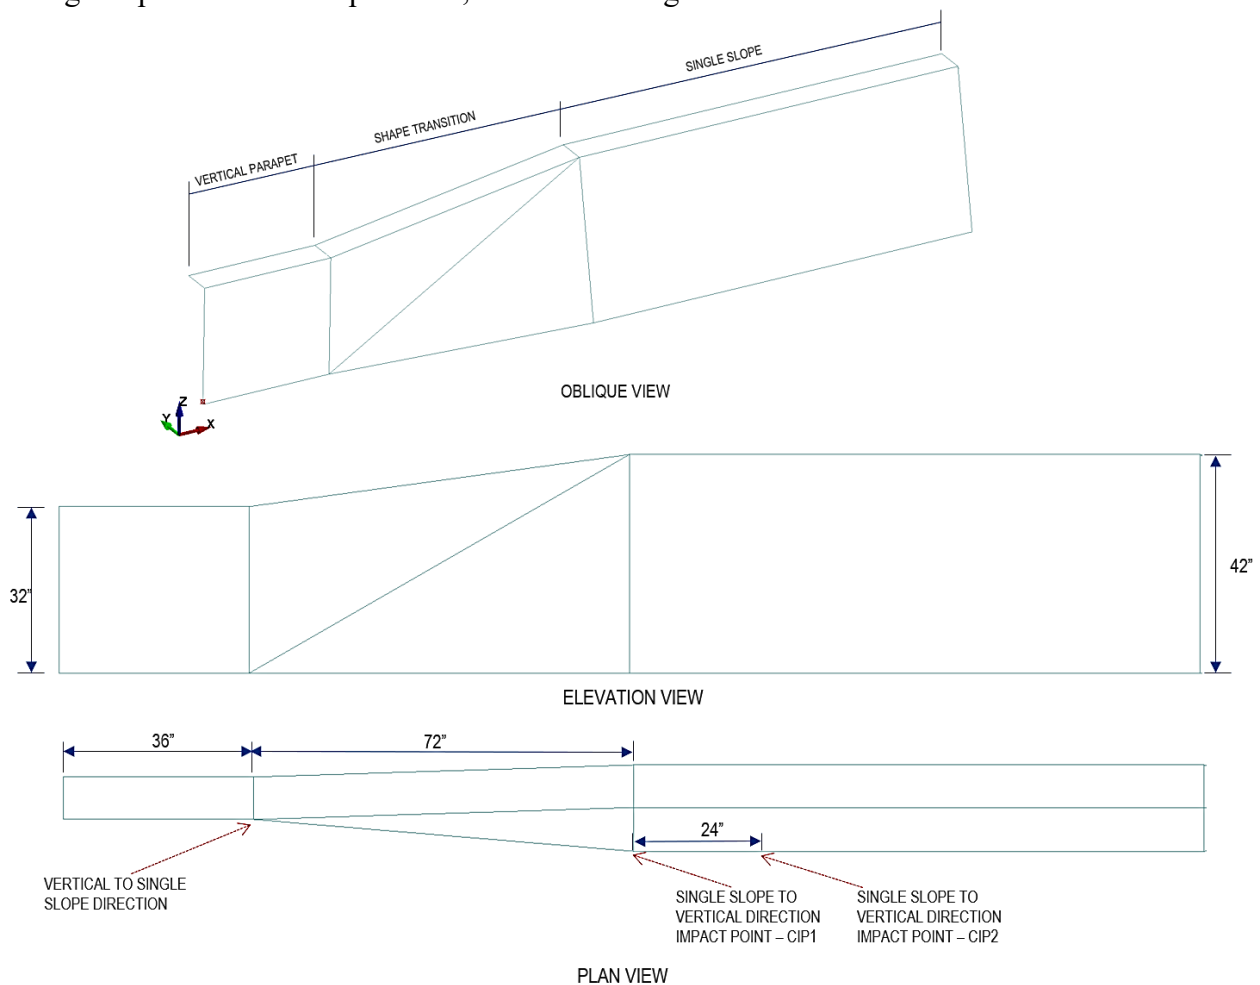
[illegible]

SINGLE SLOPE

SHAPE TRANSITION

VERTICAL PARAPET

Z
Y
X

OBLIQUE VIEW

32"

42"

ELEVATION VIEW

36"

72"

24"

VERTICAL TO SINGLE SLOPE DIRECTION

SINGLE SLOPE TO VERTICAL DIRECTION IMPACT POINT – CIP1

SINGLE SLOPE TO VERTICAL DIRECTION IMPACT POINT – CIP2

PLAN VIEW